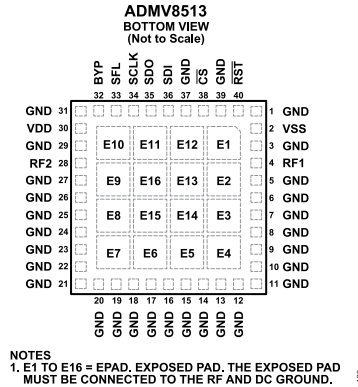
ADMV8513
BOTTOM VIEW
(Not to Scale)

BYP SFL SCLK SDO SDI GND $\overline{CS}$ GND $\overline{RST}$
32 33 34 35 36 37 38 39 40

GND 31
VDD 30
GND 29
RF2 28
GND 27
GND 26
GND 25
GND 24
GND 23
GND 22
GND 21

| E10 | E11 | E12 | E1 |
|---|---|---|---|
| E9 | E16 | E13 | E2 |
| E8 | E15 | E14 | E3 |
| E7 | E6 | E5 | E4 |

1 GND
2 VSS
3 GND
4 RF1
5 GND
6 GND
7 GND
8 GND
9 GND
10 GND
11 GND

20 19 18 17 16 15 14 13 12
GND GND GND GND GND GND GND GND GND

NOTES
1. E1 TO E16 = EPAD. EXPOSED PAD. THE EXPOSED PAD MUST BE CONNECTED TO THE RF AND DC GROUND.